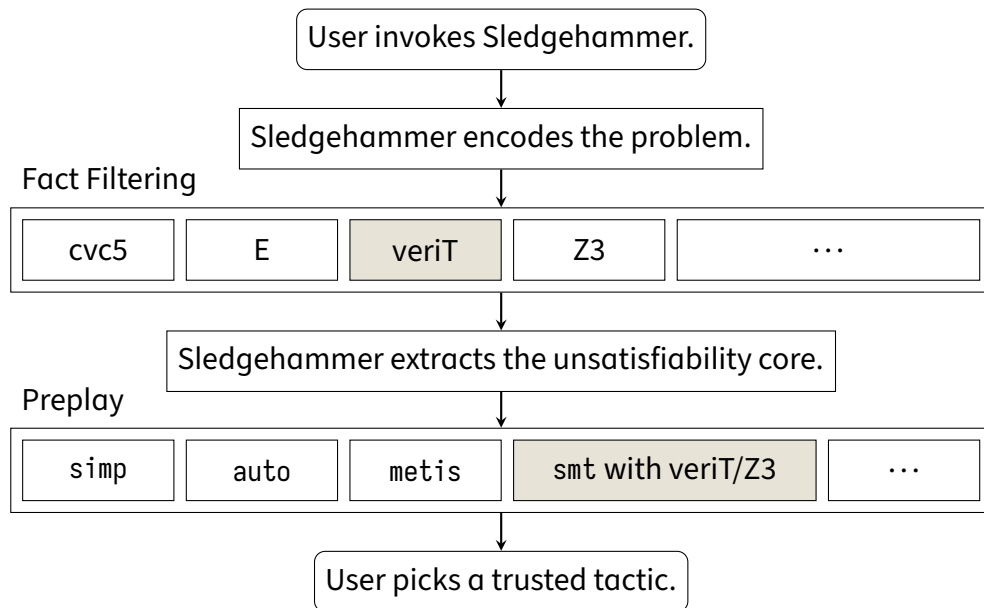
User invokes Sledgehammer.

Sledgehammer encodes the problem.

Fact Filtering

cvc5

E

veriT

Z3

$\cdots$

Sledgehammer extracts the unsatisfiability core.

Preplay

simp

auto

metis

smt with veriT/Z3

$\cdots$

User picks a trusted tactic.